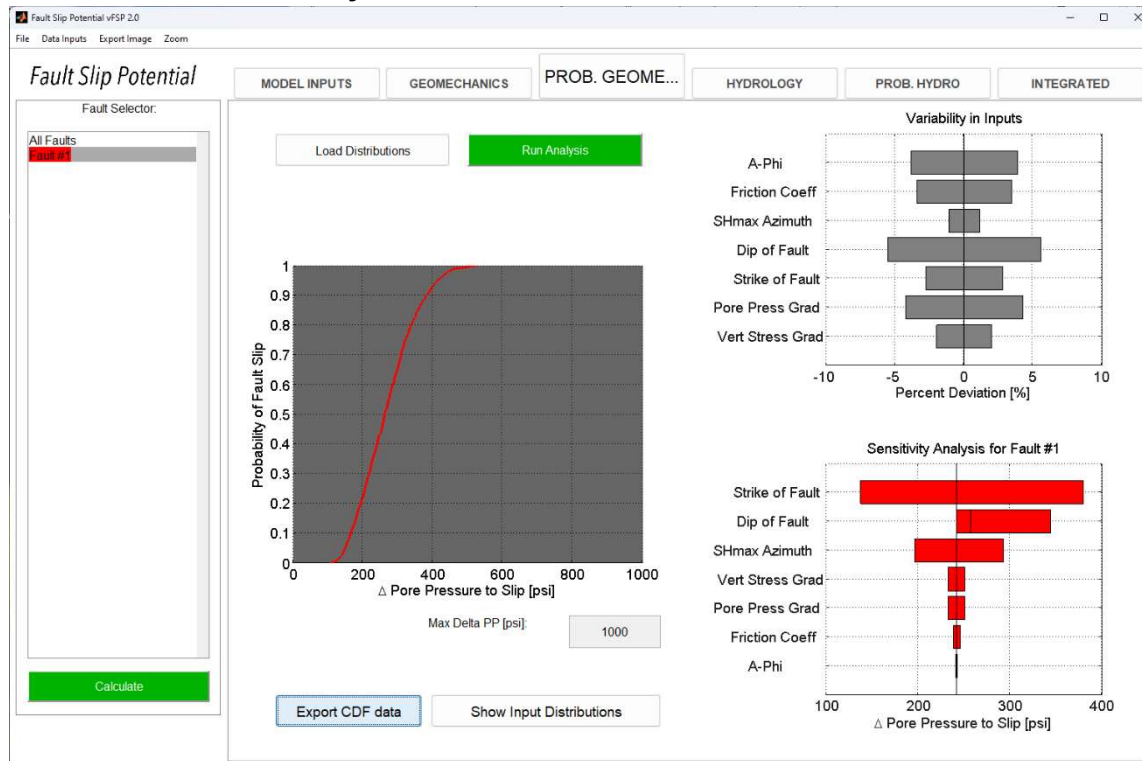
Fault Slip Potential vFSP 2.0

File Data Inputs Export Image Zoom

Fault Slip Potential

MODEL INPUTS GEOMECHANICS PROB. GEOME... HYDROLOGY PROB. HYDRO INTEGRATED

Fault Selector:

All Faults
Fault #1

Calculate

Load Distributions

Run Analysis

Probability of Fault Slip

1
0.9
0.8
0.7
0.6
0.5
0.4
0.3
0.2
0.1
0

0 200 400 600 800 1000

△ Pore Pressure to Slip [psi]

Max Delta PP [psi]: 1000

Export CDF data

Show Input Distributions

Variability in Inputs

A-Phi
Friction Coeff
SHmax Azimuth
Dip of Fault
Strike of Fault
Pore Press Grad
Vert Stress Grad

-10 -5 0 5 10

Percent Deviation [%]

Sensitivity Analysis for Fault #1

Strike of Fault
Dip of Fault
SHmax Azimuth
Vert Stress Grad
Pore Press Grad
Friction Coeff
A-Phi

100 200 300 400

△ Pore Pressure to Slip [psi]